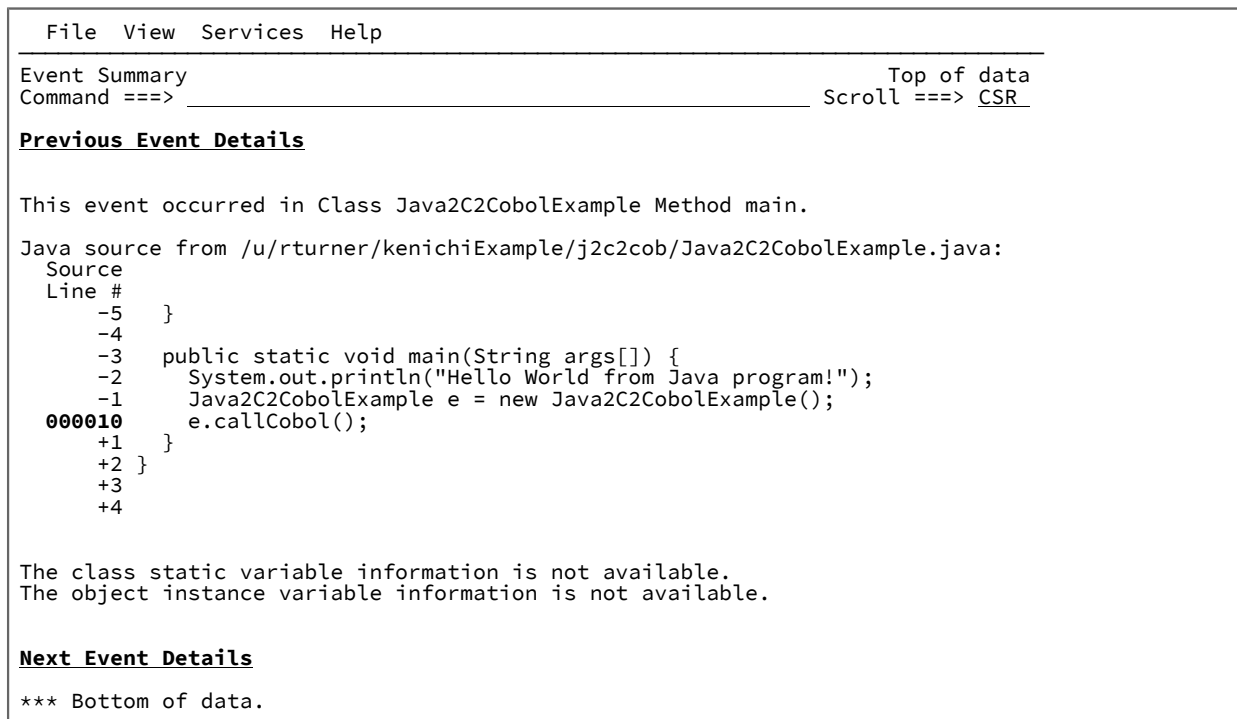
File View Services Help

Event Summary Top of data
Command ===> Scroll ===> CSR

Previous Event Details

This event occurred in Class Java2C2CobolExample Method main.

Java source from /u/rturner/kenichiExample/j2c2cob/Java2C2CobolExample.java:
Source
Line #
-5 }
-4
-3 public static void main(String args[]) {
-2 System.out.println("Hello World from Java program!");
-1 Java2C2CobolExample e = new Java2C2CobolExample();
000010 e.callCobol();
+1 }
+2 }
+3
+4

The class static variable information is not available.
The object instance variable information is not available.

Next Event Details

*** Bottom of data.